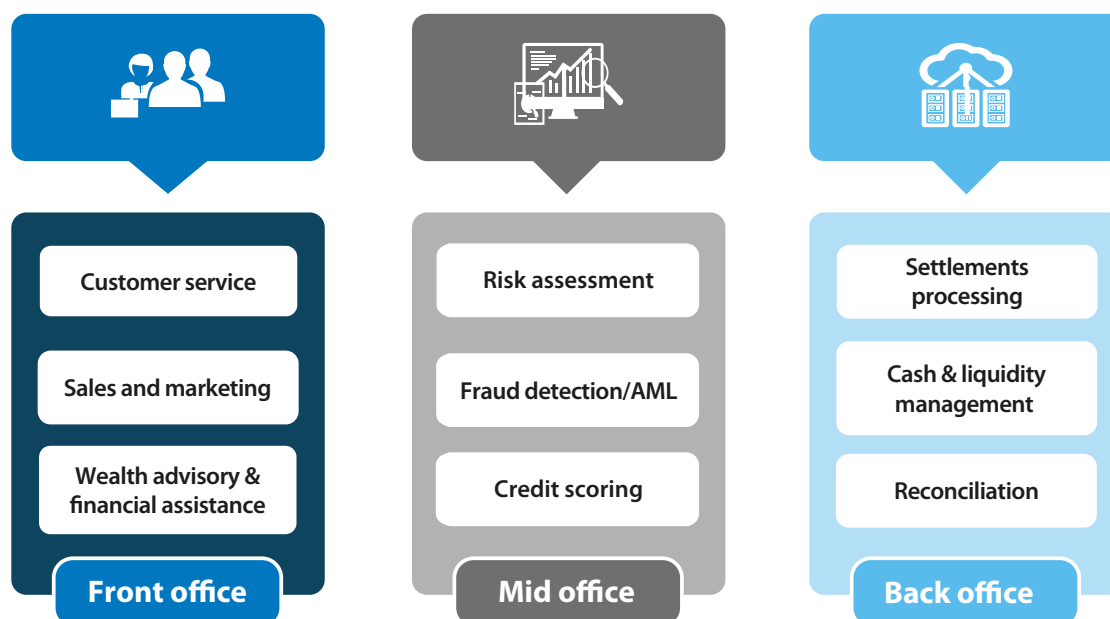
Customer service

Sales and marketing

Wealth advisory & financial assistance

Front office

Risk assessment

Fraud detection/AML

Credit scoring

Mid office

Settlements processing

Cash & liquidity management

Reconciliation

Back office